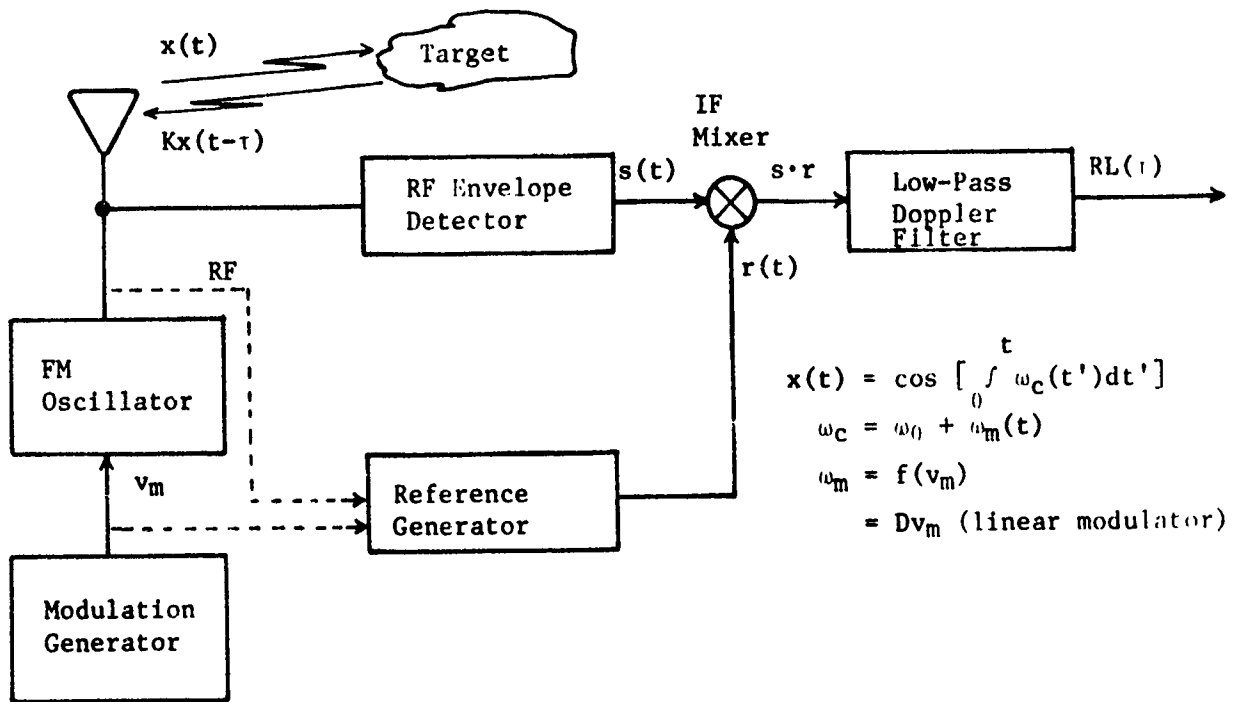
x(t)

Target

Kx(t-τ)

IF Mixer

RF Envelope Detector

s(t)

s·r

Low-Pass Doppler Filter

RL(τ)

r(t)

RF

FM Oscillator

$v_m$

Reference Generator

Modulation Generator

$x(t) = \cos\left[\int_0^t \omega_c(t')dt'\right]$

$\omega_c = \omega_0 + \omega_m(t)$

$\omega_m = f(v_m)$

$= Dv_m$ (linear modulator)